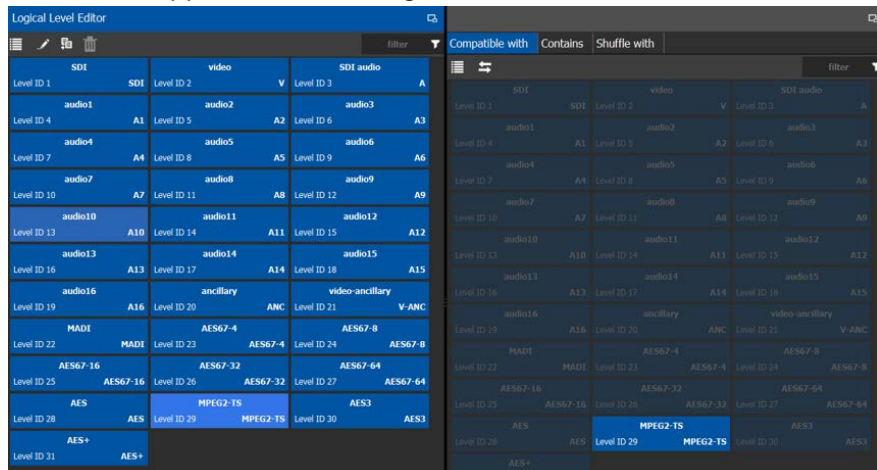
Logical Level Editor

filter

| SDI | video | SDI audio |
|---|---|---|
| Level ID 1 SDI | Level ID 2 V | Level ID 3 A |
| audio1 | audio2 | audio3 |
| Level ID 4 A1 | Level ID 5 A2 | Level ID 6 A3 |
| audio4 | audio5 | audio6 |
| Level ID 7 A4 | Level ID 8 A5 | Level ID 9 A6 |
| audio7 | audio8 | audio9 |
| Level ID 10 A7 | Level ID 11 A8 | Level ID 12 A9 |
| audio10 | audio11 | audio12 |
| Level ID 13 A10 | Level ID 14 A11 | Level ID 15 A12 |
| audio13 | audio14 | audio15 |
| Level ID 16 A13 | Level ID 17 A14 | Level ID 18 A15 |
| audio16 | ancillary | video-ancillary |
| Level ID 19 A16 | Level ID 20 ANC | Level ID 21 V-ANC |
| MADI | AES67-4 | AES67-8 |
| Level ID 22 MADI | Level ID 23 AES67-4 | Level ID 24 AES67-8 |
| AES67-16 | AES67-32 | AES67-64 |
| Level ID 25 AES67-16 | Level ID 26 AES67-32 | Level ID 27 AES67-64 |
| AES | MPEG2-TS | AES3 |
| Level ID 28 AES | Level ID 29 MPEG2-TS | Level ID 30 AES3 |
| AES+ | | |
| Level ID 31 AES+ | | |

Compatible with Contains Shuffle with

filter

| SDI | video | SDI audio |
|---|---|---|
| Level ID 1 SDI | Level ID 2 V | Level ID 3 A |
| audio1 | audio2 | audio3 |
| Level ID 4 A1 | Level ID 5 A2 | Level ID 6 A3 |
| audio4 | audio5 | audio6 |
| Level ID 7 A4 | Level ID 8 A5 | Level ID 9 A6 |
| audio7 | audio8 | audio9 |
| Level ID 10 A7 | Level ID 11 A8 | Level ID 12 A9 |
| audio10 | audio11 | audio12 |
| Level ID 13 A10 | Level ID 14 A11 | Level ID 15 A12 |
| audio13 | audio14 | audio15 |
| Level ID 16 A13 | Level ID 17 A14 | Level ID 18 A15 |
| audio16 | ancillary | video-ancillary |
| Level ID 19 A16 | Level ID 20 ANC | Level ID 21 V-ANC |
| MADI | AES67-4 | AES67-8 |
| Level ID 22 MADI | Level ID 23 AES67-4 | Level ID 24 AES67-8 |
| AES67-16 | AES67-32 | AES67-64 |
| Level ID 25 AES67-16 | Level ID 26 AES67-32 | Level ID 27 AES67-64 |
| AES | MPEG2-TS | AES3 |
| Level ID 28 AES | Level ID 29 MPEG2-TS | Level ID 30 AES3 |
| AES+ | | |